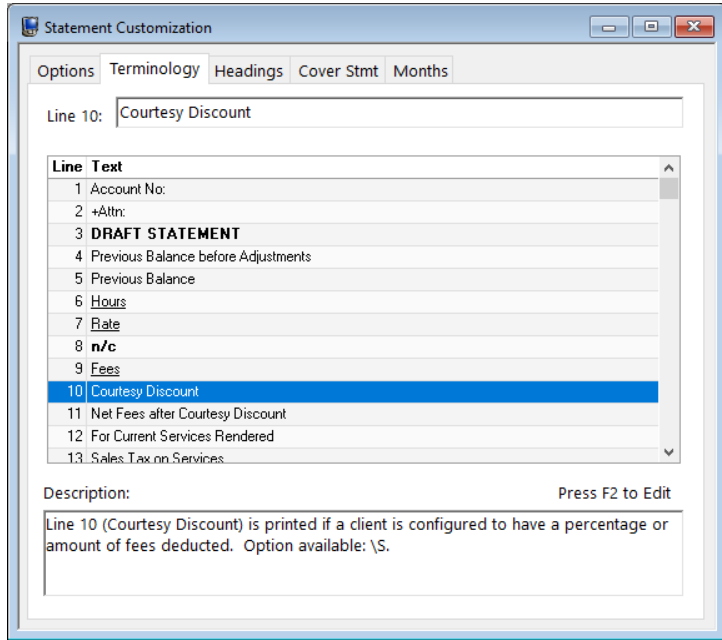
Statement Customization

Options | Terminology | Headings | Cover Stmt | Months

Line 10: Courtesy Discount

| Line | Text |
|---|---|
| 1 | Account No: |
| 2 | +Attn: |
| 3 | DRAFT STATEMENT |
| 4 | Previous Balance before Adjustments |
| 5 | Previous Balance |
| 6 | Hours |
| 7 | Rate |
| 8 | n/c |
| 9 | Fees |
| 10 | Courtesy Discount |
| 11 | Net Fees after Courtesy Discount |
| 12 | For Current Services Rendered |
| 13 | Sales Tax on Services |

Description:

Press F2 to Edit

Line 10 (Courtesy Discount) is printed if a client is configured to have a percentage or amount of fees deducted. Option available: \S.